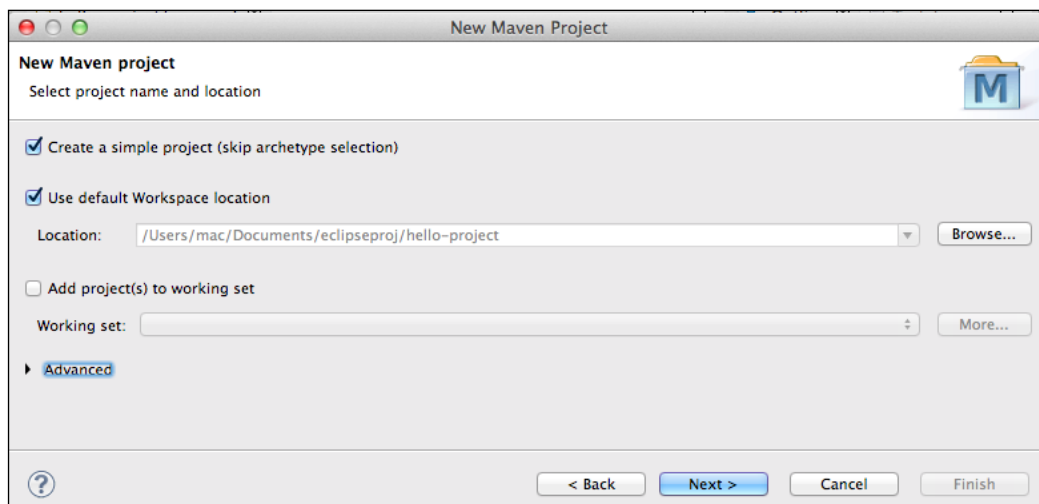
New Maven Project

New Maven project

Select project name and location

M

Create a simple project (skip archetype selection)

Use default Workspace location

Location: /Users/mac/Documents/eclipseproj/hello-project Browse...

Add project(s) to working set

Working set: More...

Advanced

?

< Back Next > Cancel Finish